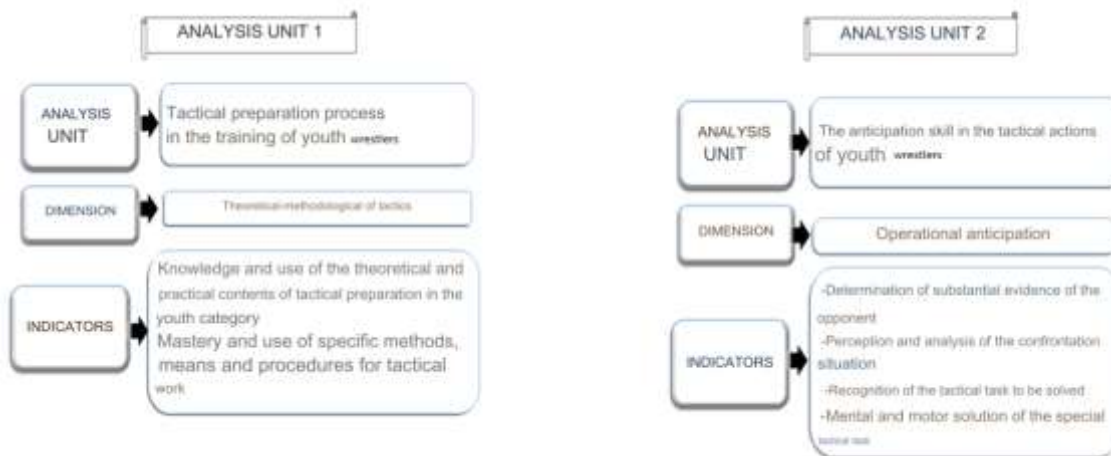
ANALYSIS UNIT 1

ANALYSIS UNIT

Tactical preparation process in the training of youth wrestlers

DIMENSION

Theoretical-methodological of tactics

INDICATORS

Knowledge and use of the theoretical and practical contents of tactical preparation in the youth category
Mastery and use of specific methods, means and procedures for tactical work

ANALYSIS UNIT 2

ANALYSIS UNIT

The anticipation skill in the tactical actions of youth wrestlers

DIMENSION

Operational anticipation

INDICATORS

-Determination of substantial evidence of the opponent
-Perception and analysis of the confrontation situation
-Recognition of the tactical task to be solved
-Mental and motor solution of the special tactical task